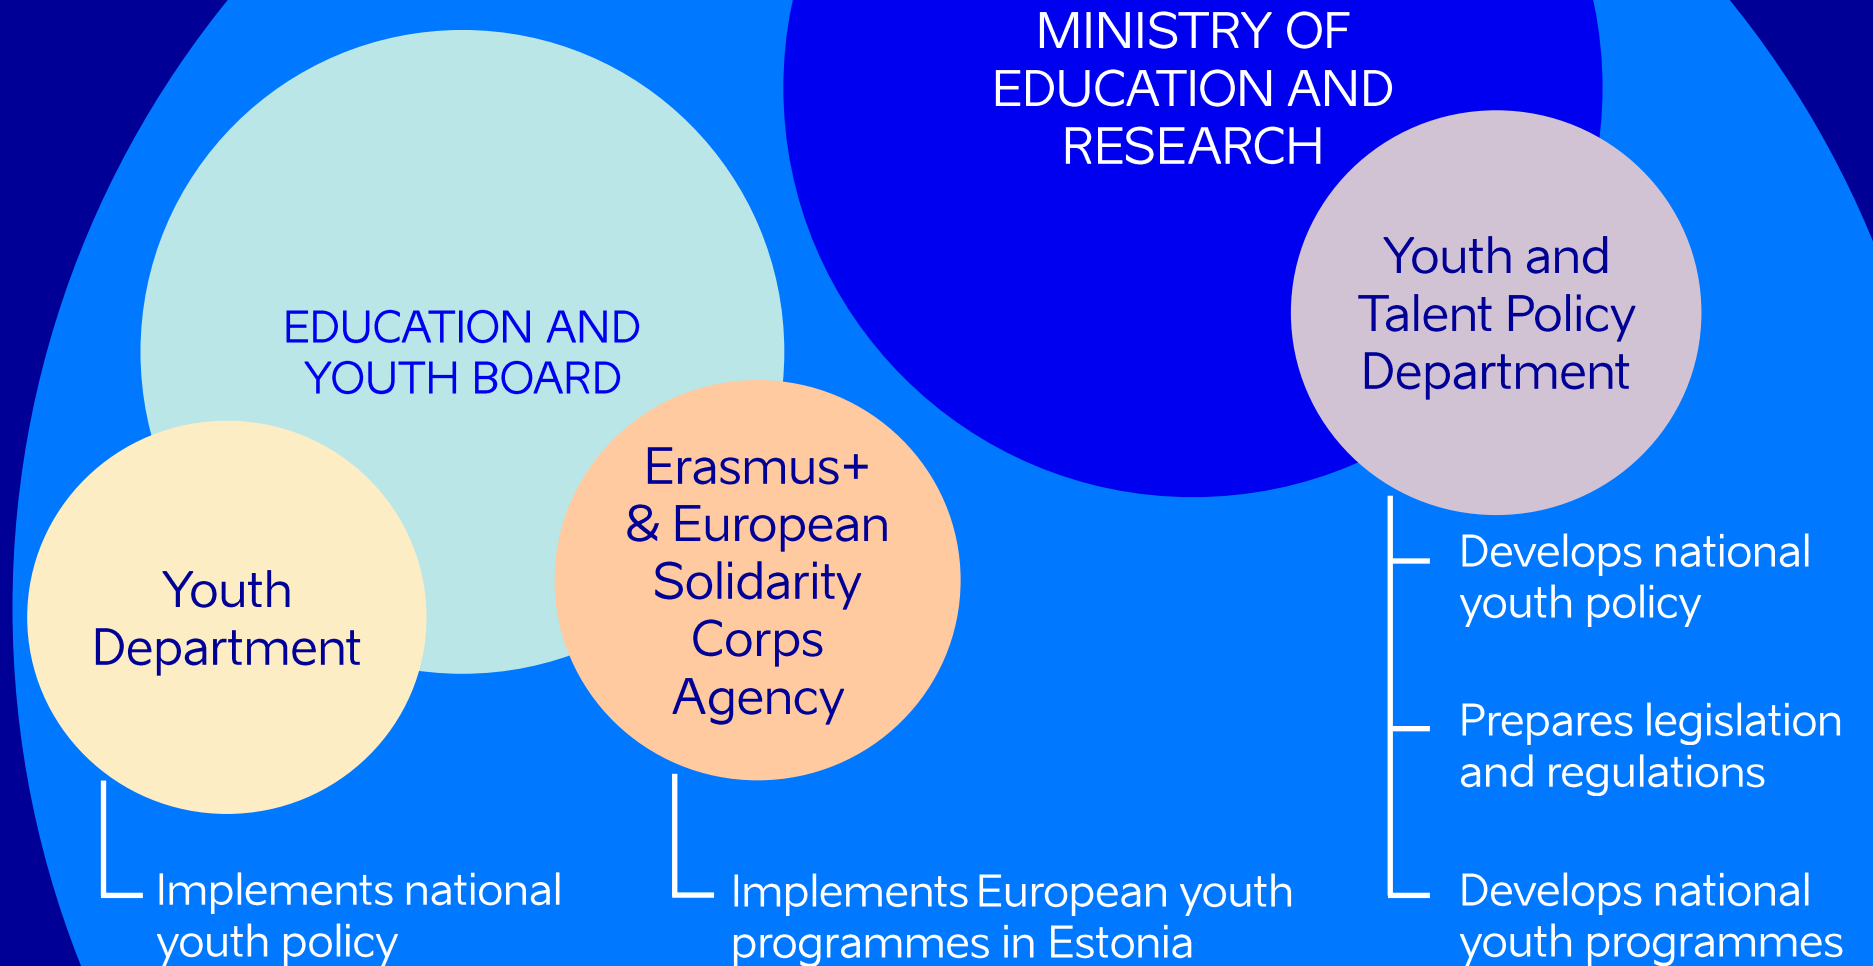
MINISTRY OF EDUCATION AND RESEARCH

Youth and Talent Policy Department

EDUCATION AND YOUTH BOARD

Youth Department

Erasmus+ & European Solidarity Corps Agency

Develops national youth policy

Prepares legislation and regulations

Develops national youth programmes

Implements national youth policy

Implements European youth programmes in Estonia